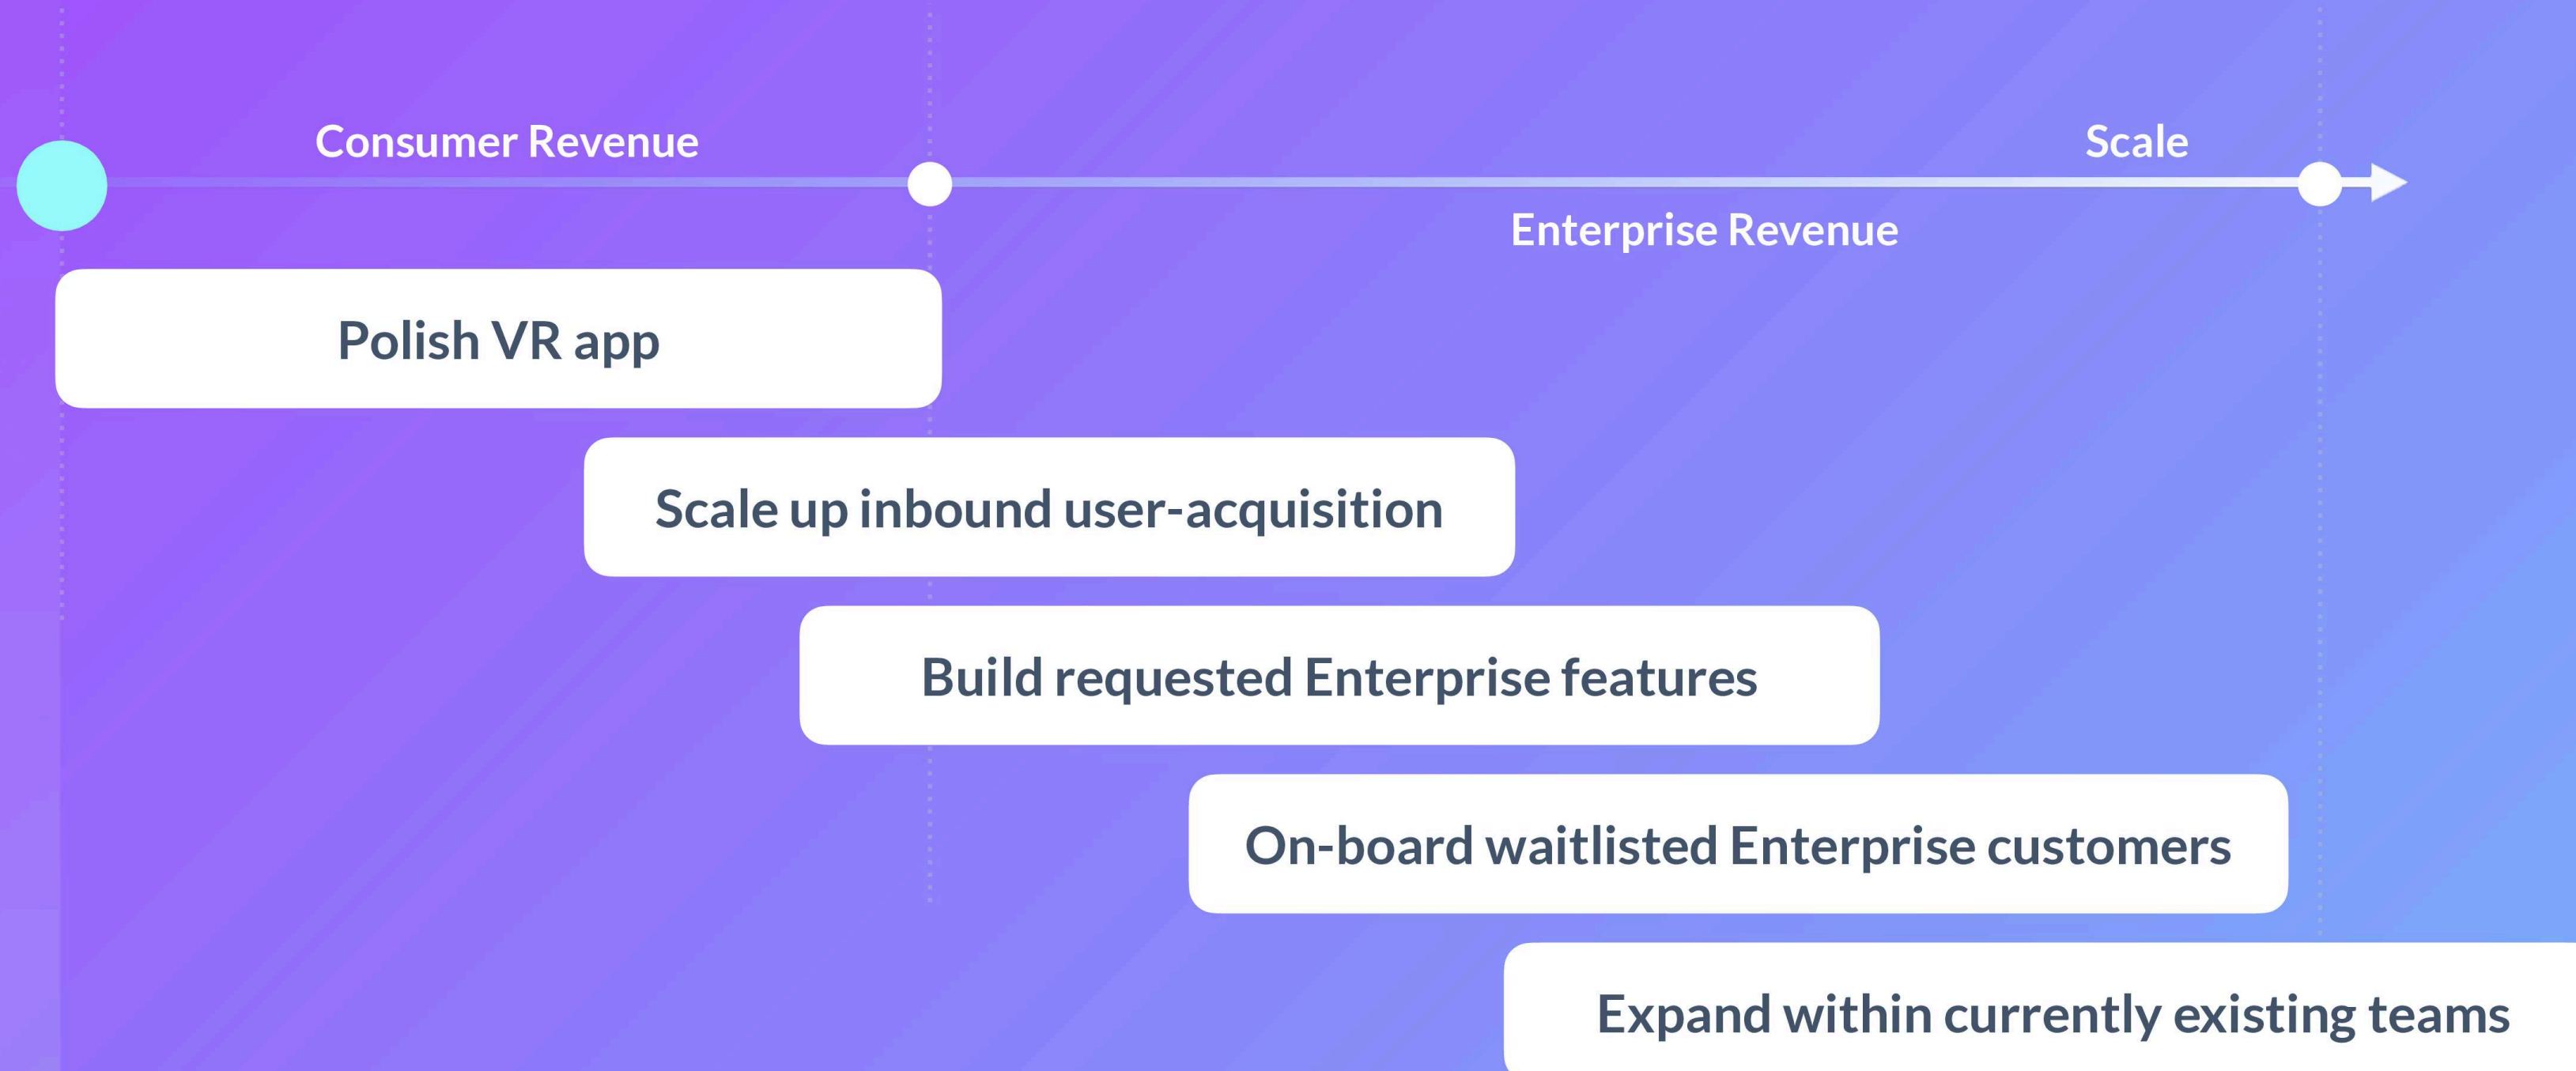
Consumer Revenue

Scale

Enterprise Revenue

Polish VR app

Scale up inbound user-acquisition

Build requested Enterprise features

On-board waitlisted Enterprise customers

Expand within currently existing teams